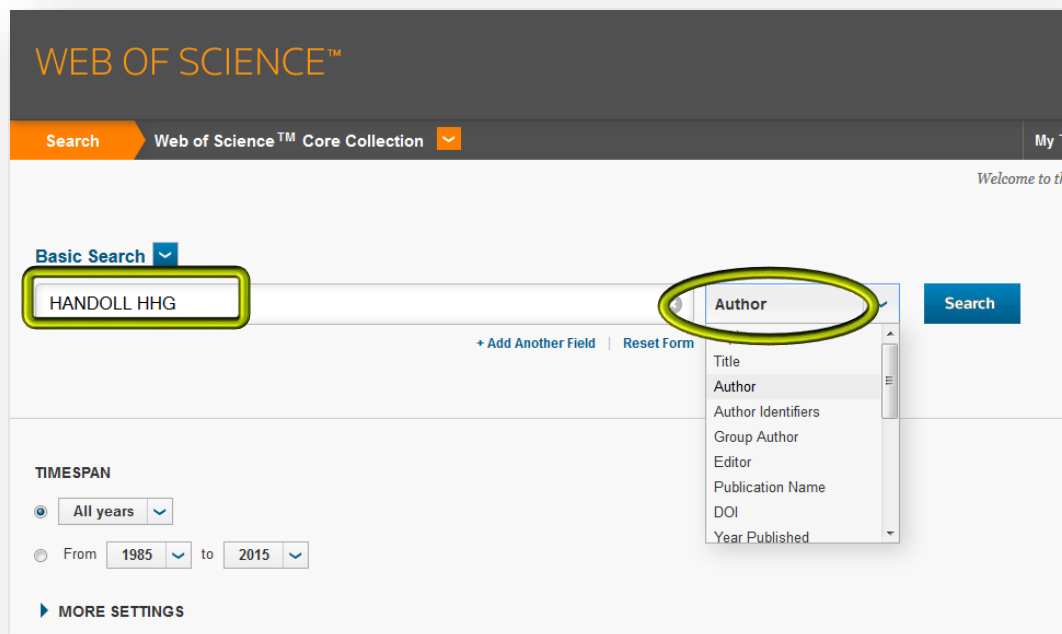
WEB OF SCIENCE™

Search
Web of Science™ Core Collection
My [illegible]

Welcome to t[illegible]

Basic Search

HANDOLL HHG

Author

Search

+ Add Another Field | Reset Form

Title
Author
Author Identifiers
Group Author
Editor
Publication Name
DOI
Year Published

TIMESPAN

All years

From 1985 to 2015

MORE SETTINGS